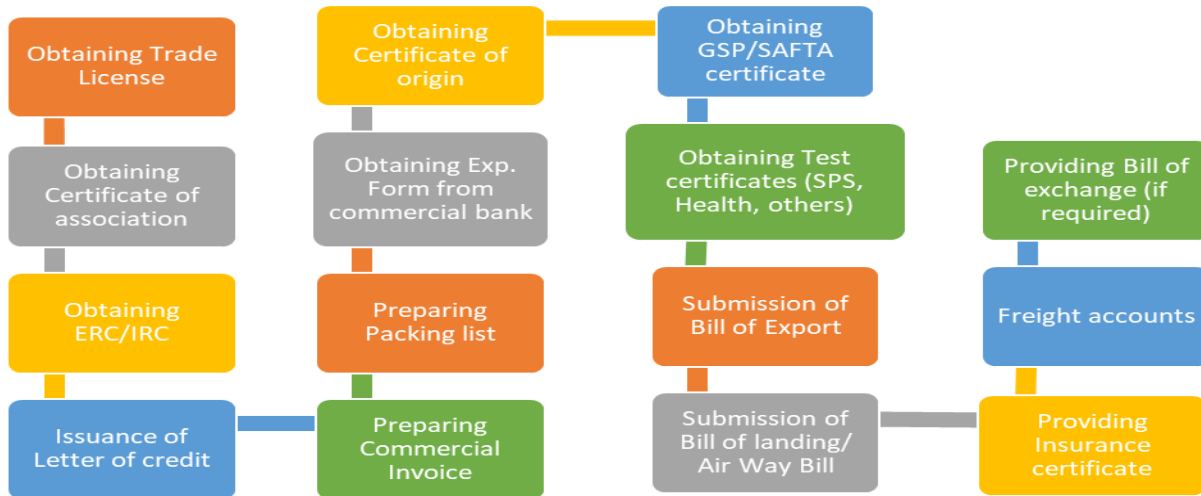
Obtaining Trade License

Obtaining Certificate of association

Obtaining ERC/IRC

Issuance of Letter of credit

Preparing Commercial Invoice

Preparing Packing list

Obtaining Exp. Form from commercial bank

Obtaining Certificate of origin

Obtaining GSP/SAFTA certificate

Obtaining Test certificates (SPS, Health, others)

Submission of Bill of Export

Submission of Bill of landing/ Air Way Bill

Providing Insurance certificate

Freight accounts

Providing Bill of exchange (if required)